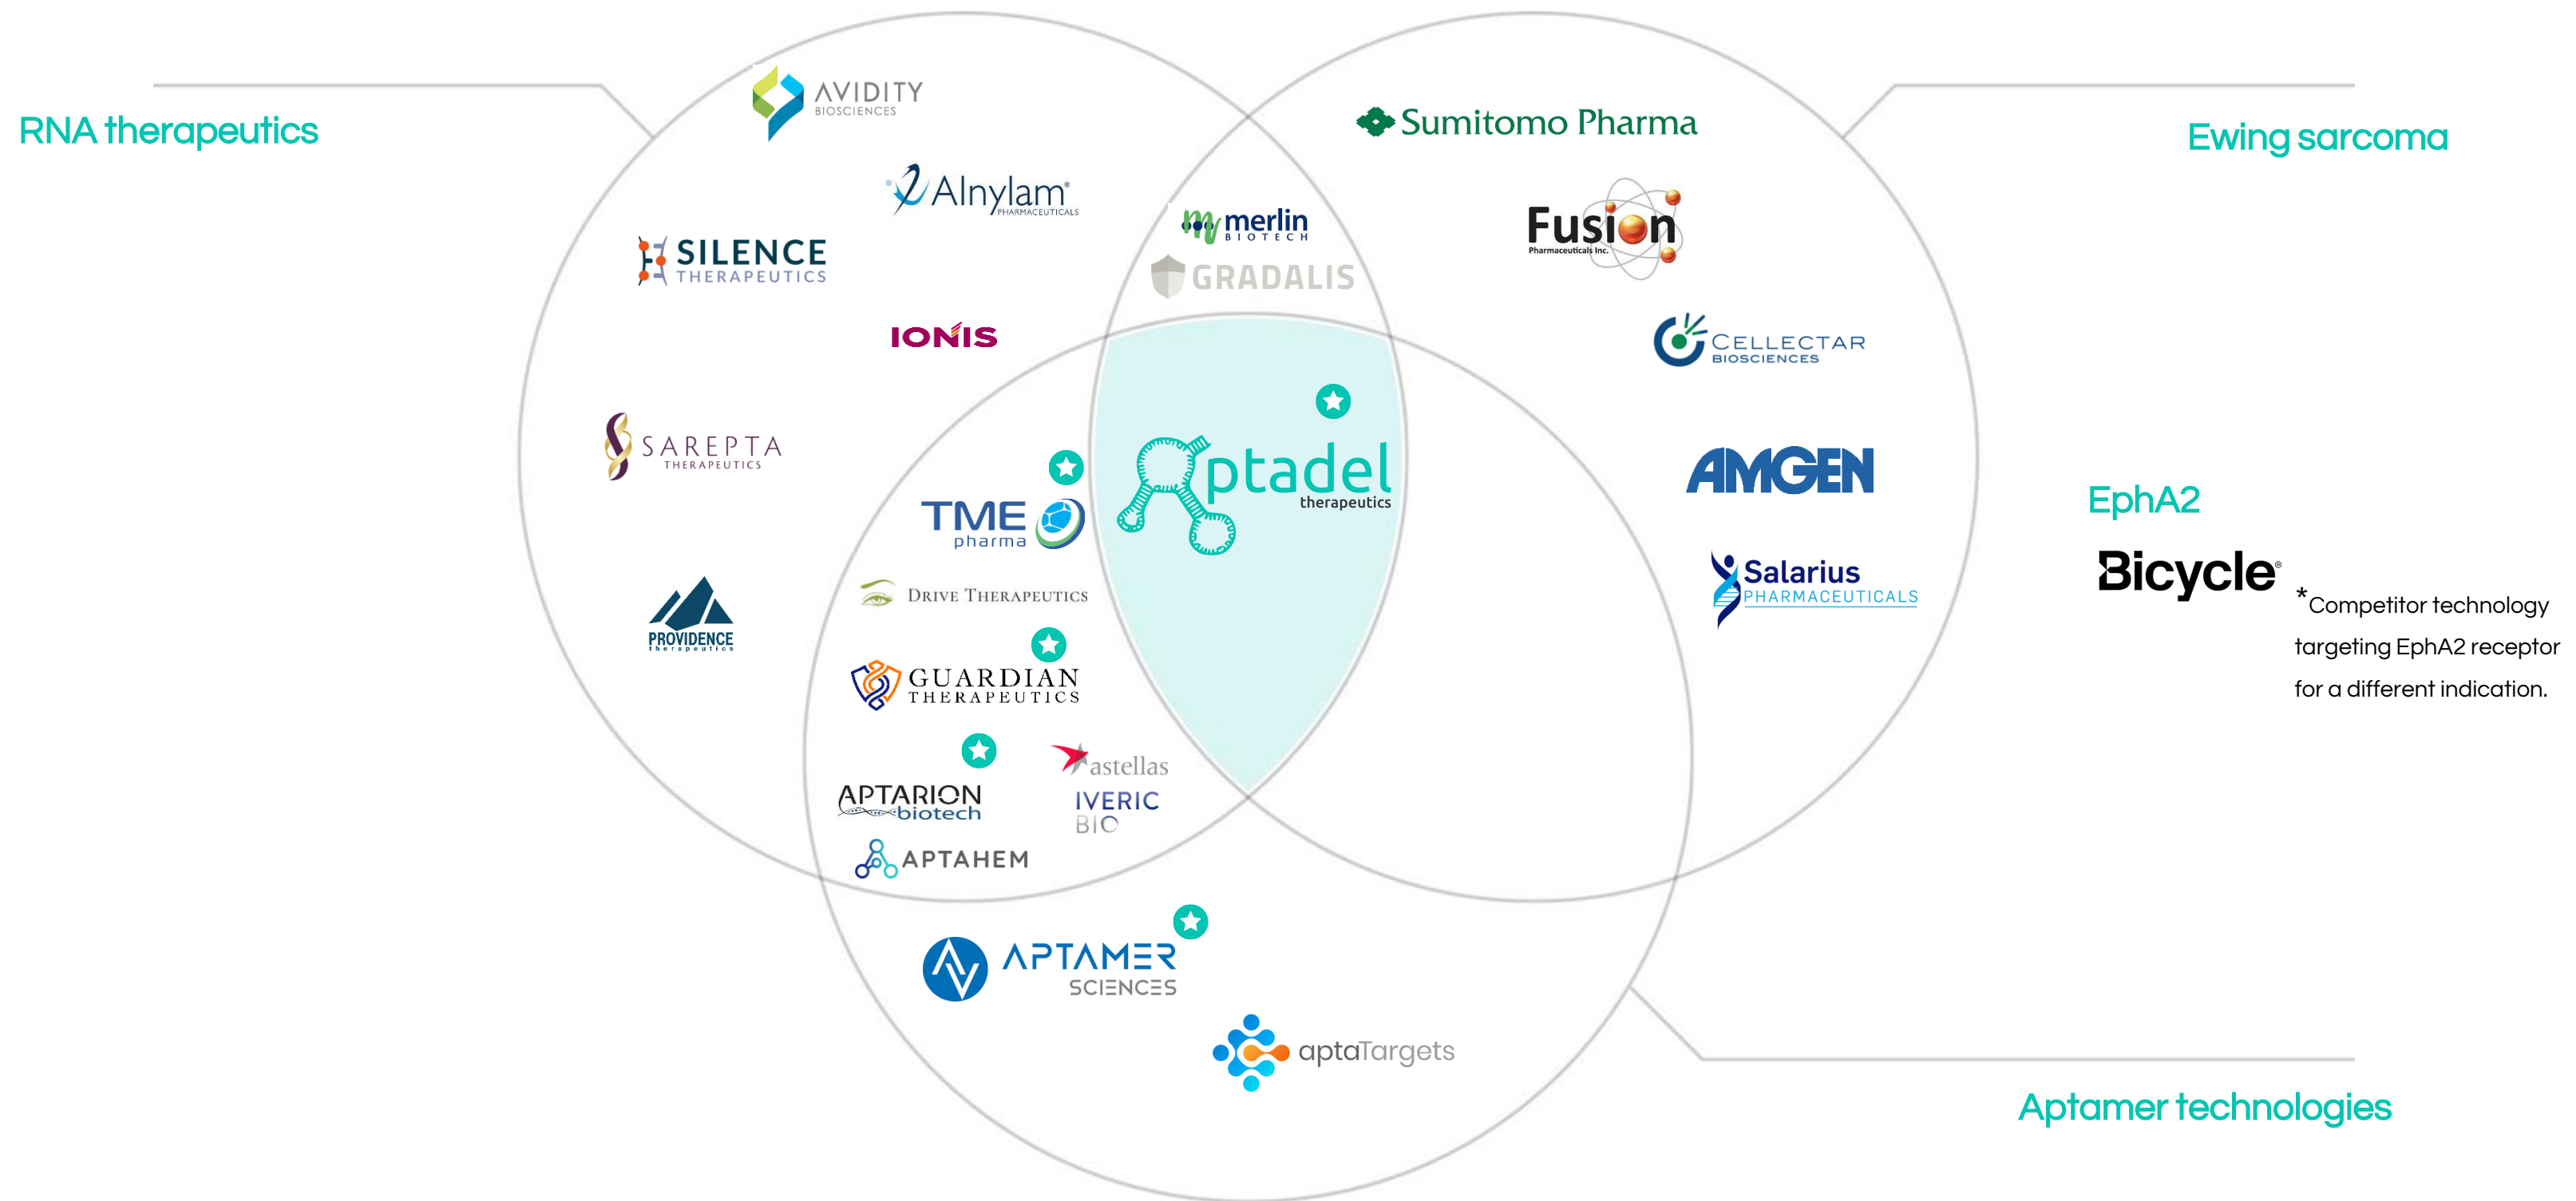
RNA therapeutics

AVIDITY BIOSCIENCES

Alnylam PHARMACEUTICALS

SILENCE THERAPEUTICS

IONIS

SAREPTA THERAPEUTICS

PROVIDENCE therapeutics

Sumitomo Pharma

Ewing sarcoma

merlin BIOTECH

GRADALIS

Fusion Pharmaceuticals Inc.

CELLECTAR BIOSCIENCES

AMGEN

Salarius PHARMACEUTICALS

Aptadel therapeutics

TME pharma

Drive Therapeutics

GUARDIAN THERAPEUTICS

APTARION biotech

astellas

IVERIC BIO

APTAHEM

APTAMER SCIENCES

aptaTargets

EphA2

Bicycle

*Competitor technology targeting EphA2 receptor for a different indication.

Aptamer technologies